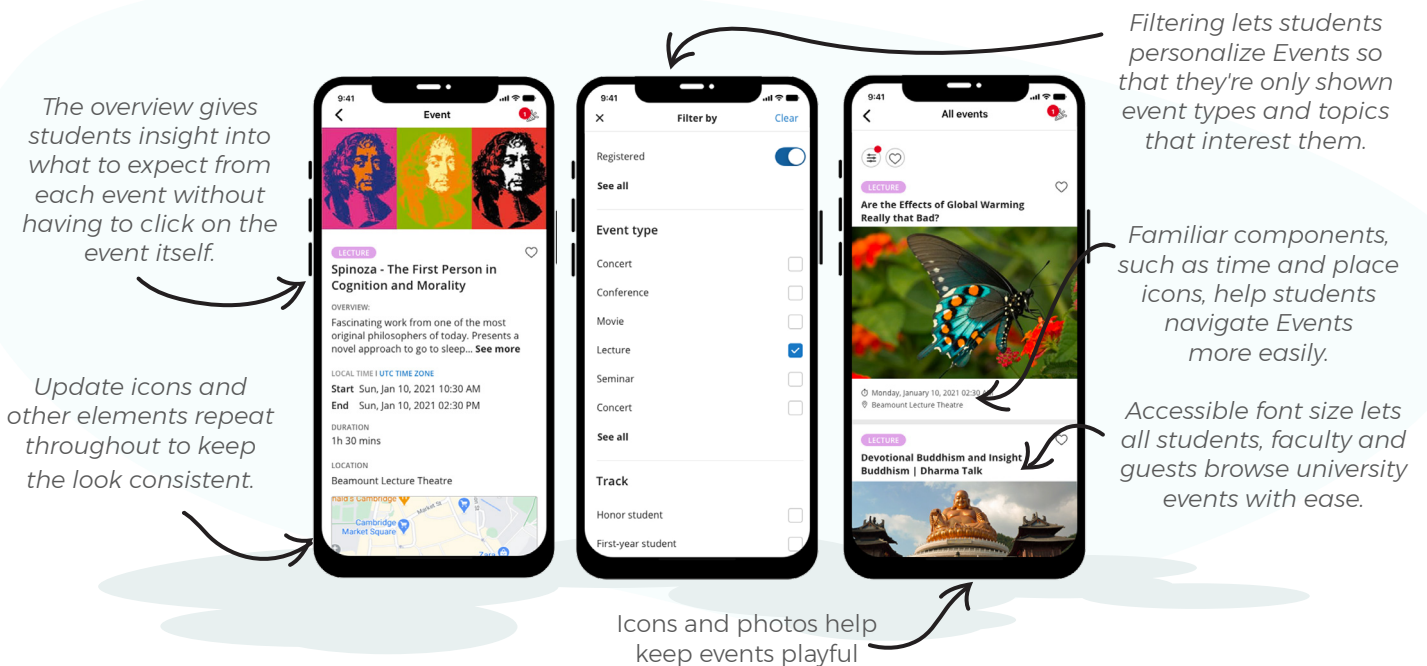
The overview gives students insight into what to expect from each event without having to click on the event itself.

Update icons and other elements repeat throughout to keep the look consistent.

9:41

Event

LECTURE

Spinoza - The First Person in Cognition and Morality

OVERVIEW:

Fascinating work from one of the most original philosophers of today. Presents a novel approach to go to sleep... See more

LOCAL TIME | UTC TIME ZONE

Start Sun, Jan 10, 2021 10:30 AM

End Sun, Jan 10, 2021 02:30 PM

DURATION

1h 30 mins

LOCATION

Beamount Lecture Theatre

nald's Cambridge

Cambridge Market Square

Market St

Zara

9:41

Filter by

Clear

Registered

See all

Event type

Concert

Conference

Movie

Lecture

Seminar

Concert

See all

Track

Honor student

First-year student

9:41

All events

1

LECTURE

Are the Effects of Global Warming Really that Bad?

Monday, January 10, 2021 02:30

Beamount Lecture Theatre

LECTURE

Devotional Buddhism and Insight Buddhism | Dharma Talk

Filtering lets students personalize Events so that they're only shown event types and topics that interest them.

Familiar components, such as time and place icons, help students navigate Events more easily.

Accessible font size lets all students, faculty and guests browse university events with ease.

Icons and photos help keep events playful